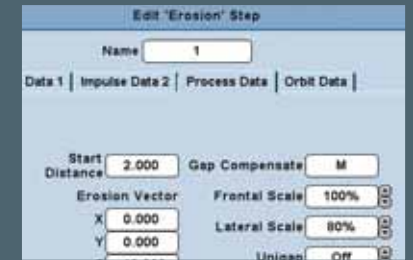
Edit 'Erosion' Step

Name 1

Data 1 | Impulse Data 2 | Process Data | Orbit Data |

Start Distance 2.000

Gap Compensate M

Erosion Vector

Frontal Scale 100%

X 0.000

Lateral Scale 80%

Y 0.000

Unigap Off